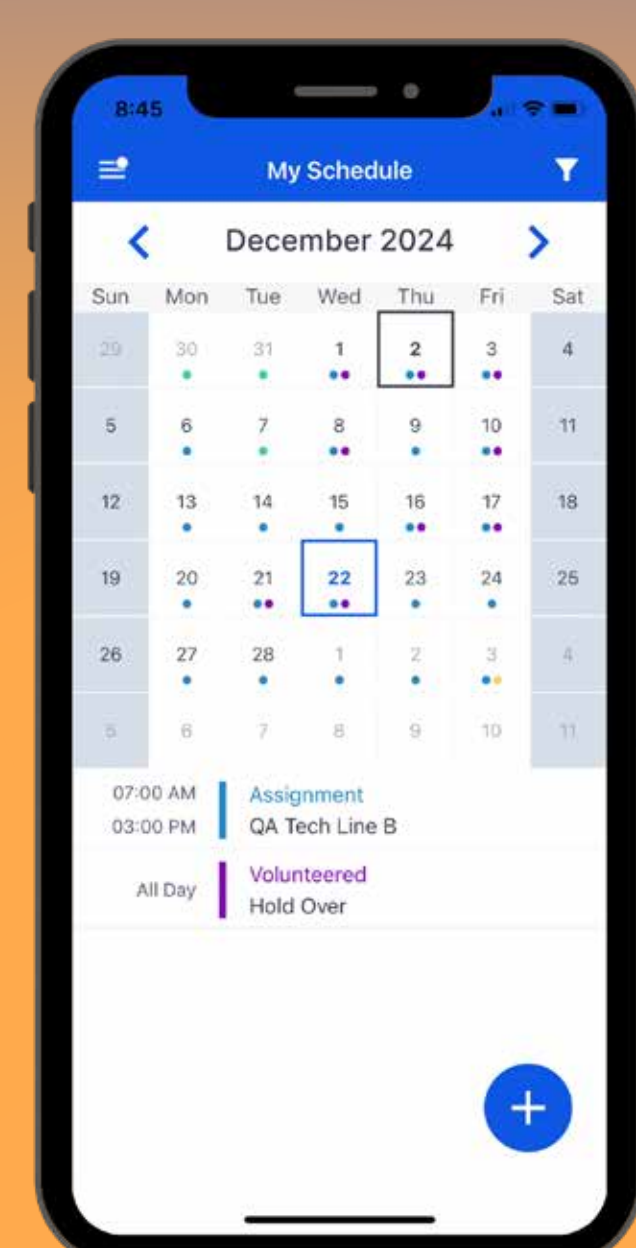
8:45

My Schedule

December 2024

| Sun | Mon | Tue | Wed | Thu | Fri | Sat |
|---|---|---|---|---|---|---|
| 29 | 30 | 31 | 1 | 2 | 3 | 4 |
| 5 | 6 | 7 | 8 | 9 | 10 | 11 |
| 12 | 13 | 14 | 15 | 16 | 17 | 18 |
| 19 | 20 | 21 | 22 | 23 | 24 | 25 |
| 26 | 27 | 28 | 1 | 2 | 3 | 4 |
| 5 | 6 | 7 | 8 | 9 | 10 | 11 |

07:00 AM
03:00 PM
Assignment
QA Tech Line B

All Day
Volunteered
Hold Over

+